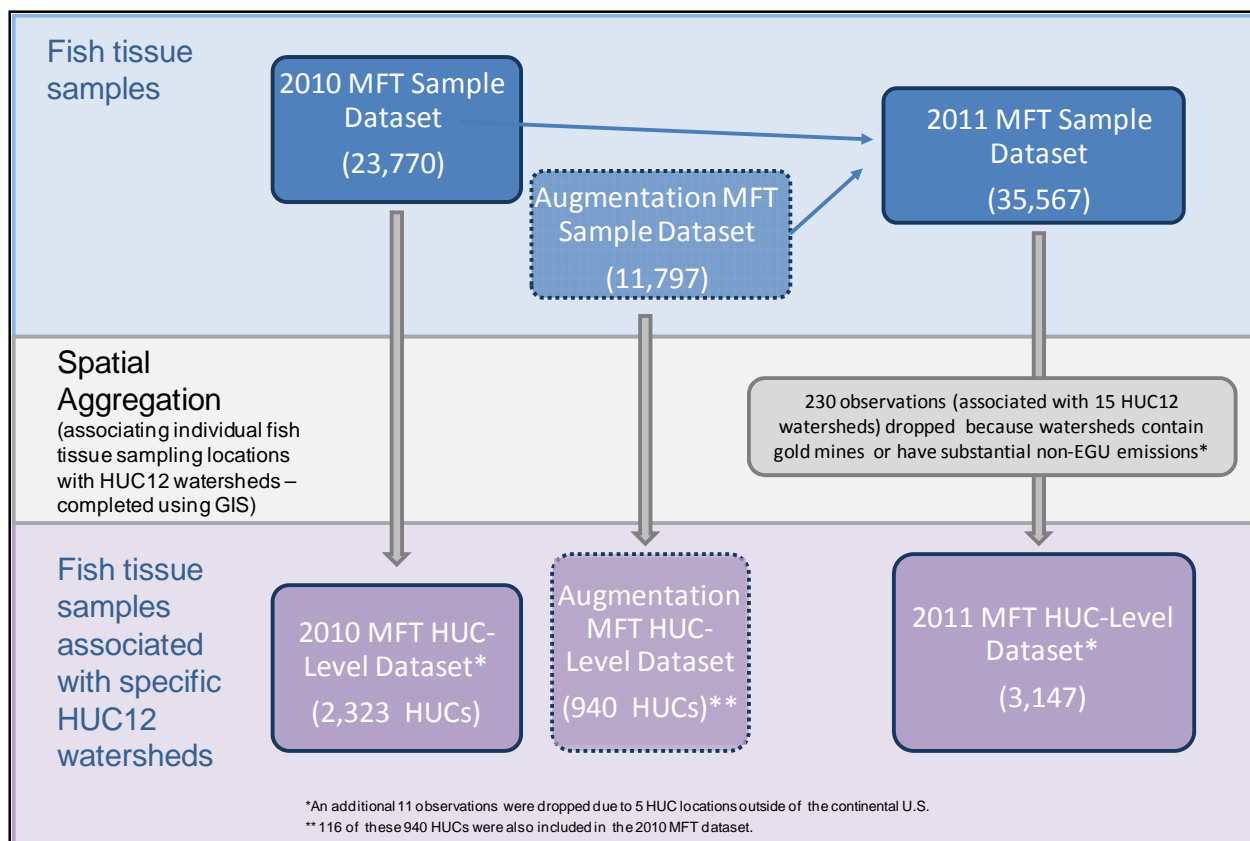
Fish tissue samples

2010 MFT Sample Dataset
(23,770)

Augmentation MFT Sample Dataset
(11,797)

2011 MFT Sample Dataset
(35,567)

Spatial Aggregation
(associating individual fish tissue sampling locations with HUC12 watersheds – completed using GIS)

230 observations (associated with 15 HUC12 watersheds) dropped because watersheds contain gold mines or have substantial non-EGU emissions*

Fish tissue samples associated with specific HUC12 watersheds

2010 MFT HUC-Level Dataset*
(2,323 HUCs)

Augmentation MFT HUC-Level Dataset
(940 HUCs)**

2011 MFT HUC-Level Dataset*
(3,147)

*An additional 11 observations were dropped due to 5 HUC locations outside of the continental U.S.
** 116 of these 940 HUCs were also included in the 2010 MFT dataset.